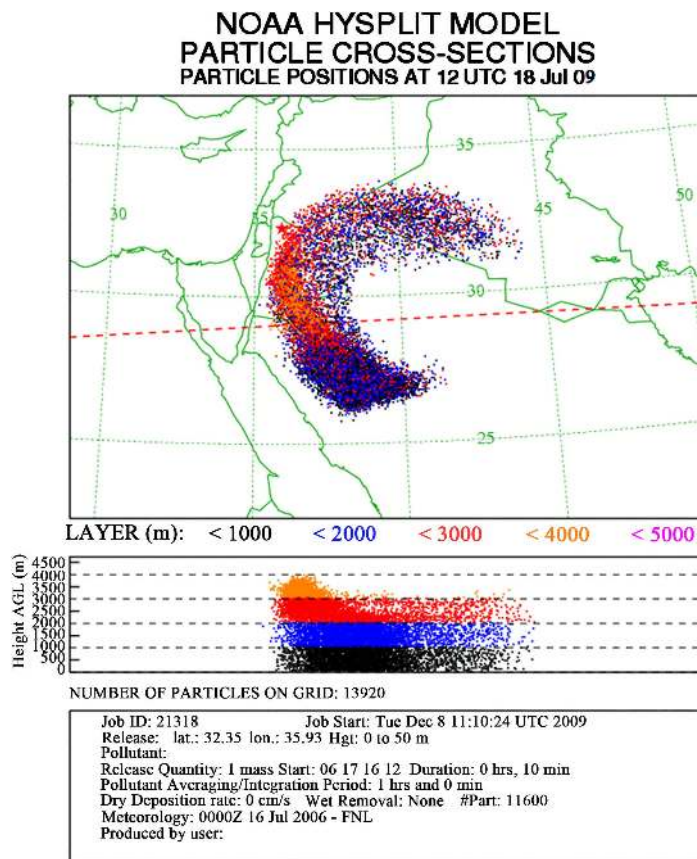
NOAA HYSPLIT MODEL
PARTICLE CROSS-SECTIONS
PARTICLE POSITIONS AT 12 UTC 18 Jul 09

35
30
35
45
50
30
25

LAYER (m): < 1000 < 2000 < 3000 < 4000 < 5000

Height AGL (m)
4500
4000
3500
3000
2500
2000
1500
1000
500

NUMBER OF PARTICLES ON GRID: 13920

Job ID: 21318 Job Start: Tue Dec 8 11:10:24 UTC 2009
Release: lat.: 32.35 lon.: 35.93 Hgt: 0 to 50 m
Pollutant:
Release Quantity: 1 mass Start: 06 17 16 12 Duration: 0 hrs, 10 min
Pollutant Averaging/Integration Period: 1 hrs and 0 min
Dry Deposition rate: 0 cm/s Wet Removal: None #Part: 11600
Meteorology: 0000Z 16 Jul 2006 - FNL
Produced by user: